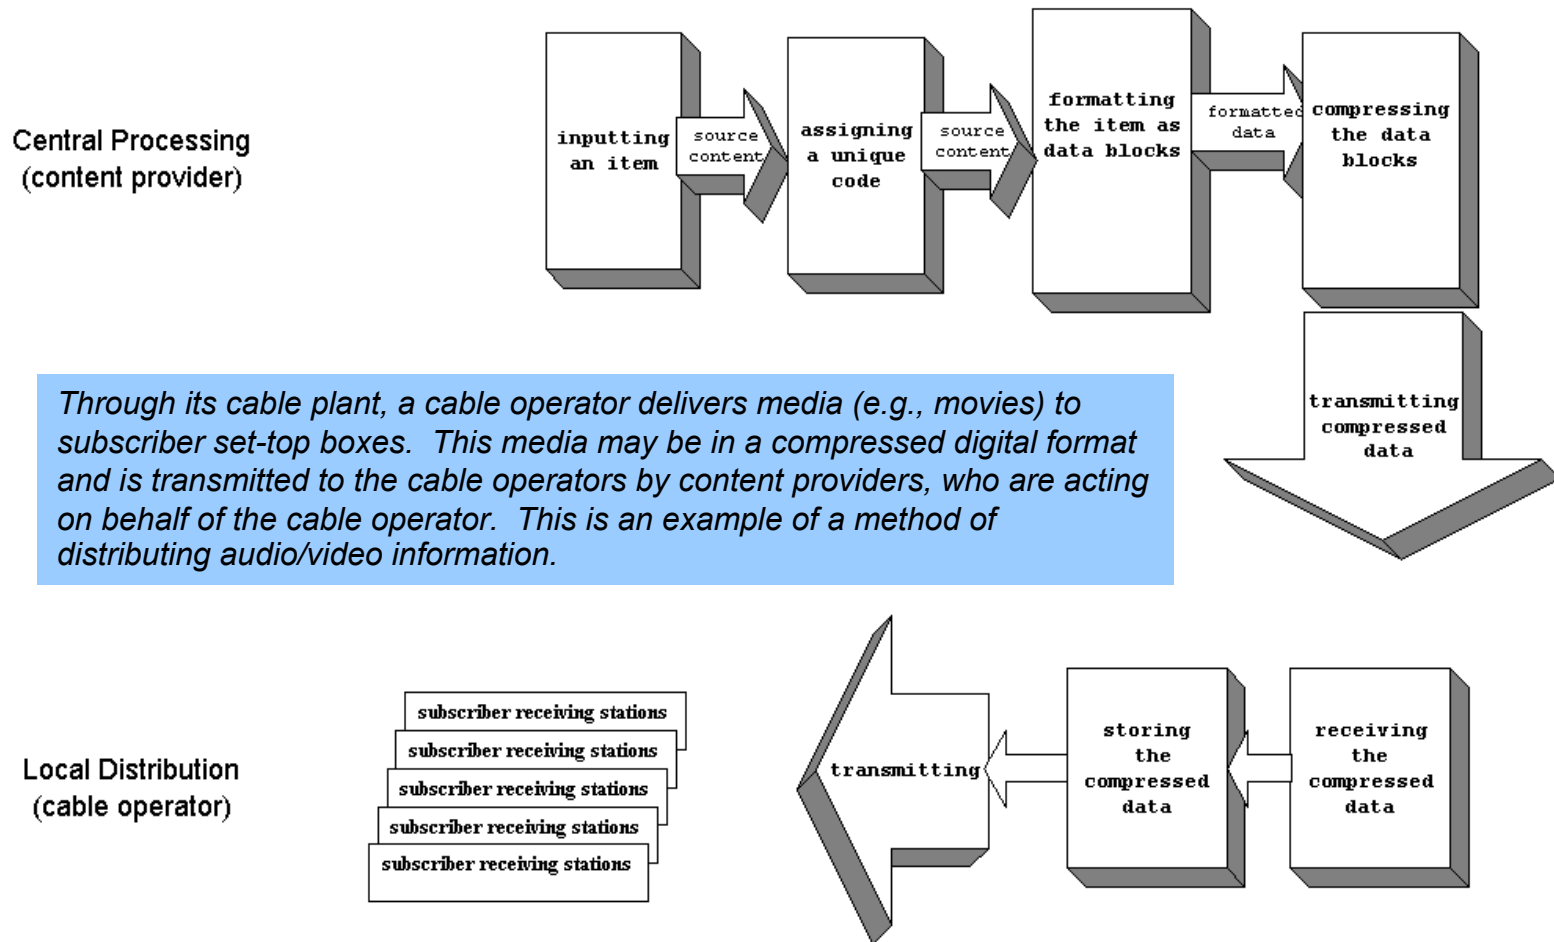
Central Processing
(content provider)

inputting an item

source content

assigning a unique code

source content

formatting the item as data blocks

formatted data

compressing the data blocks

transmitting compressed data

Through its cable plant, a cable operator delivers media (e.g., movies) to subscriber set-top boxes. This media may be in a compressed digital format and is transmitted to the cable operators by content providers, who are acting on behalf of the cable operator. This is an example of a method of distributing audio/video information.

Local Distribution
(cable operator)

subscriber receiving stations

subscriber receiving stations

subscriber receiving stations

subscriber receiving stations

subscriber receiving stations

transmitting

storing the compressed data

receiving the compressed data